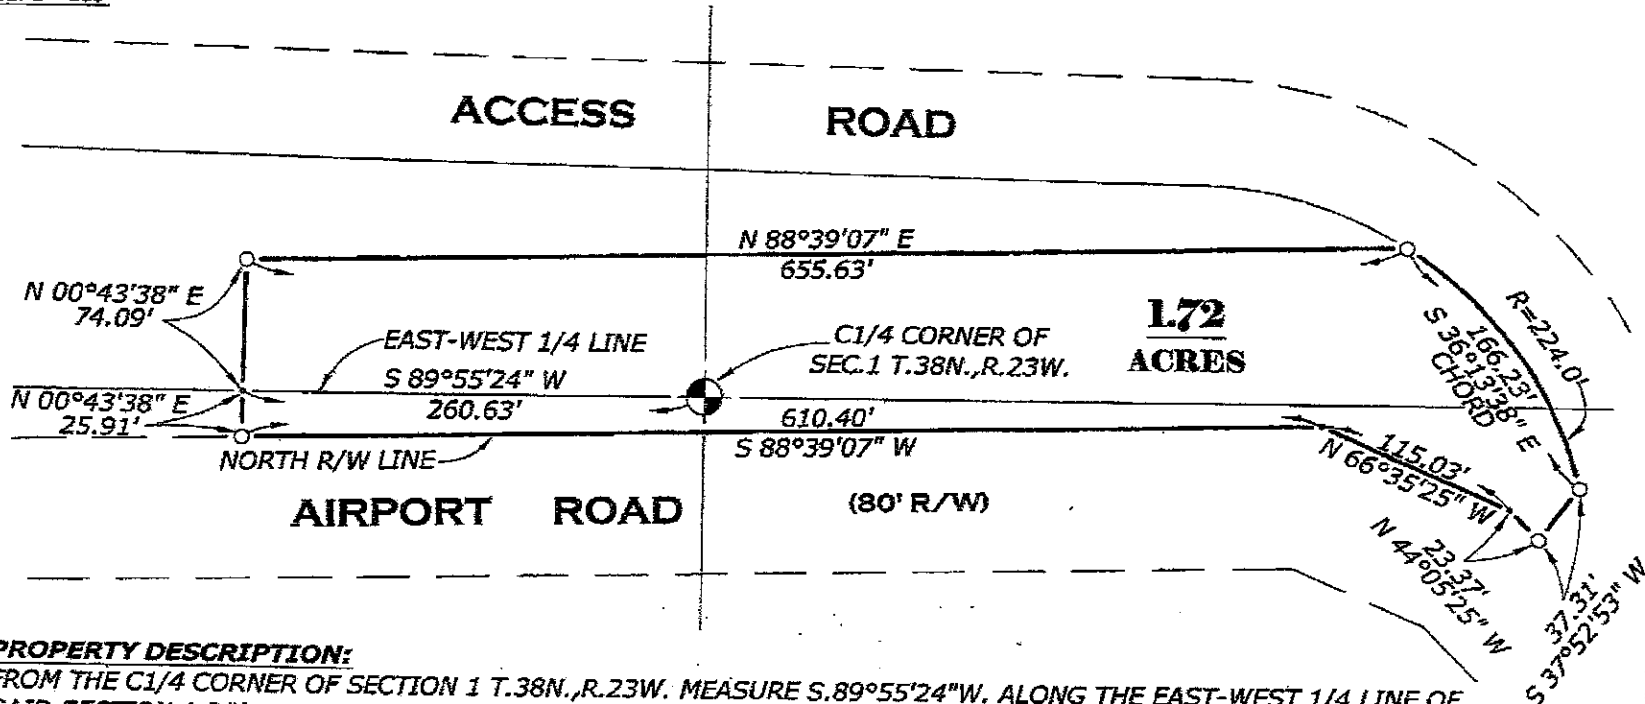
ACCESS ROAD

N 88°39'07" E
655.63'

N 00°43'38" E
74.09'

EAST-WEST 1/4 LINE

C1/4 CORNER OF
SEC.1 T.38N.,R.23W.

1.72
ACRES

R=224.0'
166.23'
S 36°13'38" E
CHORD

S 89°55'24" W
260.63'

N 00°43'38" E
25.91'

610.40'
S 88°39'07" W

115.03'
N 66°35'25" W

NORTH R/W LINE

AIRPORT ROAD

(80' R/W)

23.37'
N 44°05'25" W

37.31'
S 37°52'53" W

PROPERTY DESCRIPTION:
FROM THE C1/4 CORNER OF SECTION 1 T.38N.,R.23W. MEASURE S.89°55'24"W. ALONG THE EAST-WEST 1/4 LINE OF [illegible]